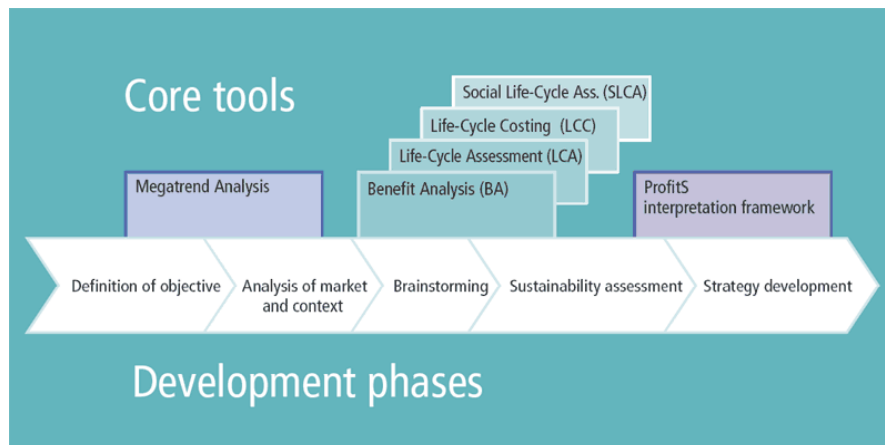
Core tools

Social Life-Cycle Ass. (SLCA)

Life-Cycle Costing (LCC)

Life-Cycle Assessment (LCA)

Megatrend Analysis

Benefit Analysis (BA)

ProfitS interpretation framework

Definition of objective

Analysis of market and context

Brainstorming

Sustainability assessment

Strategy development

Development phases